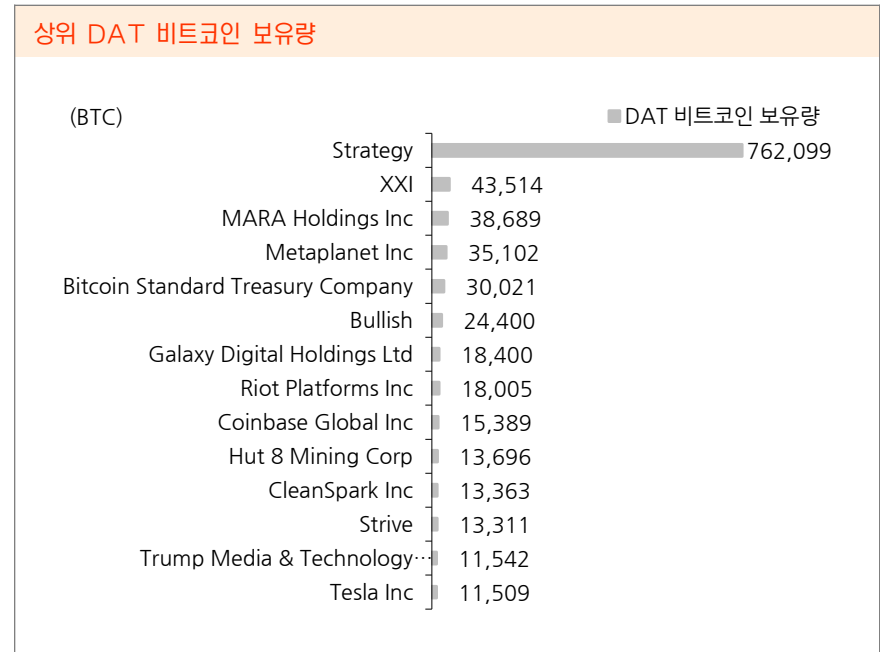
상위 DAT 비트코인 보유량

(BTC)

DAT 비트코인 보유량

| | |
|---|---|
| Strategy | 762,099 |
| XXI | 43,514 |
| MARA Holdings Inc | 38,689 |
| Metaplanet Inc | 35,102 |
| Bitcoin Standard Treasury Company | 30,021 |
| Bullish | 24,400 |
| Galaxy Digital Holdings Ltd | 18,400 |
| Riot Platforms Inc | 18,005 |
| Coinbase Global Inc | 15,389 |
| Hut 8 Mining Corp | 13,696 |
| CleanSpark Inc | 13,363 |
| Strive | 13,311 |
| Trump Media & Technology… | 11,542 |
| Tesla Inc | 11,509 |